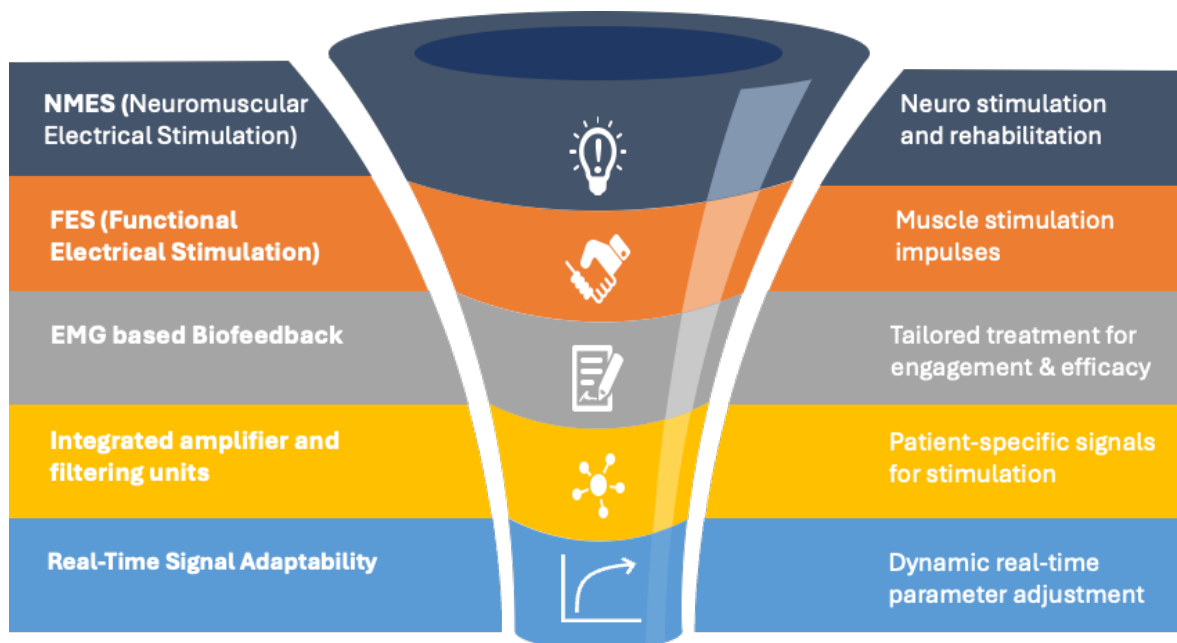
NMES (Neuromuscular Electrical Stimulation)

Neuro stimulation and rehabilitation

FES (Functional Electrical Stimulation)

Muscle stimulation impulses

EMG based Biofeedback

Tailored treatment for engagement & efficacy

Integrated amplifier and filtering units

Patient-specific signals for stimulation

Real-Time Signal Adaptability

Dynamic real-time parameter adjustment